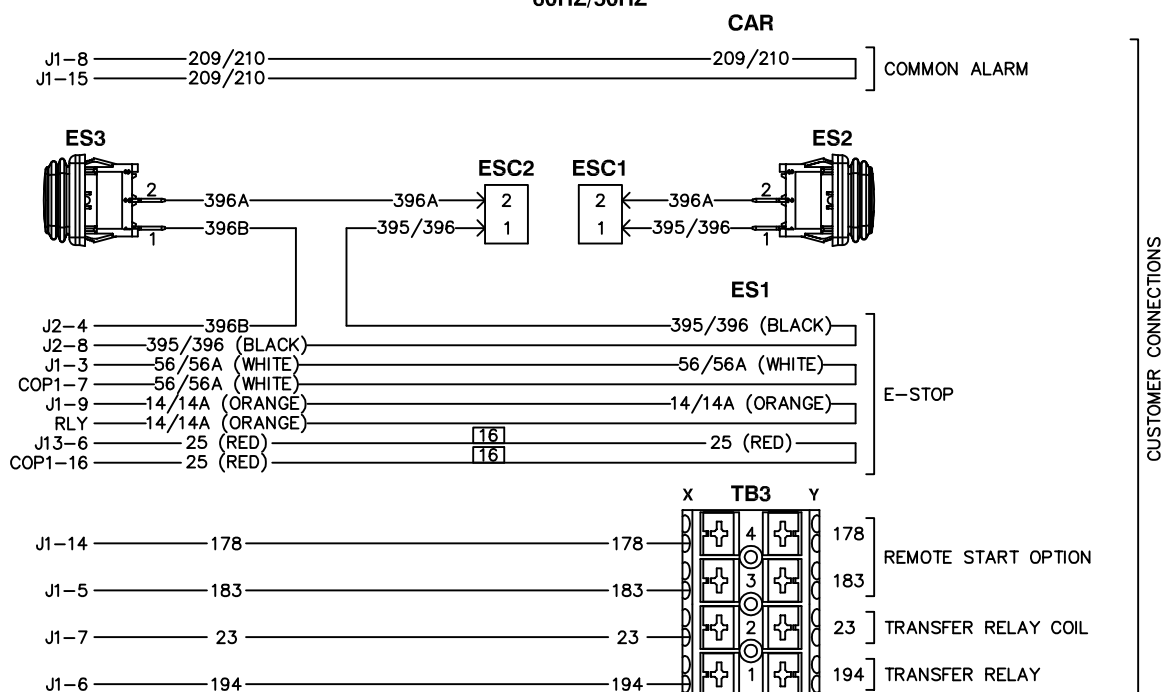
60Hz/50Hz
CAR

J1–8 209/210 209/210 COMMON ALARM
J1–15 209/210

ES3
ES2
ESC2
ESC1
2 396A 396A 2
2 396A 2
396B 1
395/396 1
1 395/396 1

ES1

J2–4 396B
J2–8 395/396 (BLACK)
395/396 (BLACK)
J1–3 56/56A (WHITE) 56/56A (WHITE)
COP1–7 56/56A (WHITE)
J1–9 14/14A (ORANGE) 14/14A (ORANGE)
RLY 14/14A (ORANGE)
E–STOP
J13–6 25 (RED) 16 25 (RED)
COP1–16 25 (RED) 16

X TB3 Y

J1–14 178 178 4 178
REMOTE START OPTION
J1–5 183 183 3 183
J1–7 23 23 2 23 TRANSFER RELAY COIL
J1–6 194 194 1 194 TRANSFER RELAY

CUSTOMER CONNECTIONS